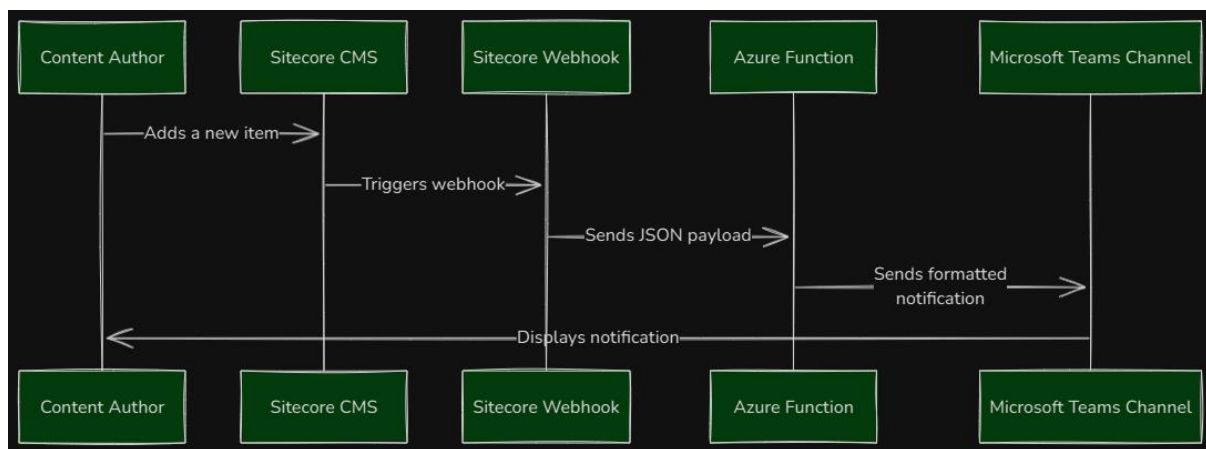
Content Author

Sitecore CMS

Sitecore Webhook

Azure Function

Microsoft Teams Channel

Adds a new item

Triggers webhook

Sends JSON payload

Sends formatted notification

Displays notification

Content Author

Sitecore CMS

Sitecore Webhook

Azure Function

Microsoft Teams Channel